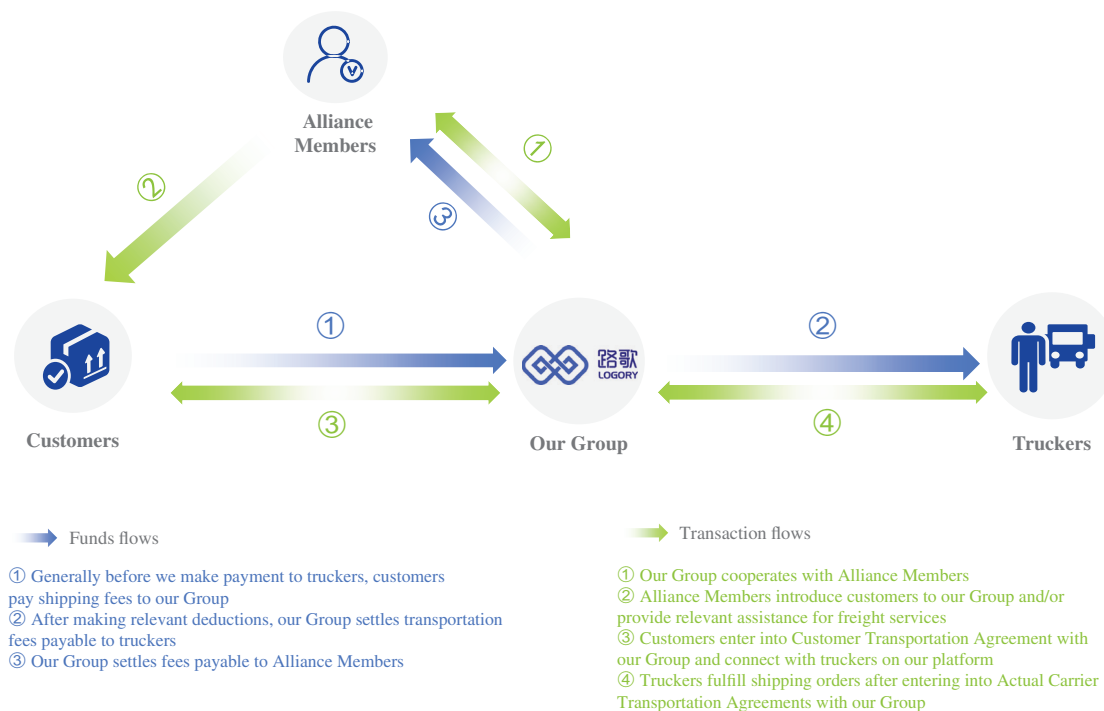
Alliance Members

①

②

③

Customers

①

③

路歌 LOGORY

Our Group

②

④

Truckers

Funds flows

① Generally before we make payment to truckers, customers pay shipping fees to our Group
② After making relevant deductions, our Group settles transportation fees payable to truckers
③ Our Group settles fees payable to Alliance Members

Transaction flows

① Our Group cooperates with Alliance Members
② Alliance Members introduce customers to our Group and/or provide relevant assistance for freight services
③ Customers enter into Customer Transportation Agreement with our Group and connect with truckers on our platform
④ Truckers fulfill shipping orders after entering into Actual Carrier Transportation Agreements with our Group